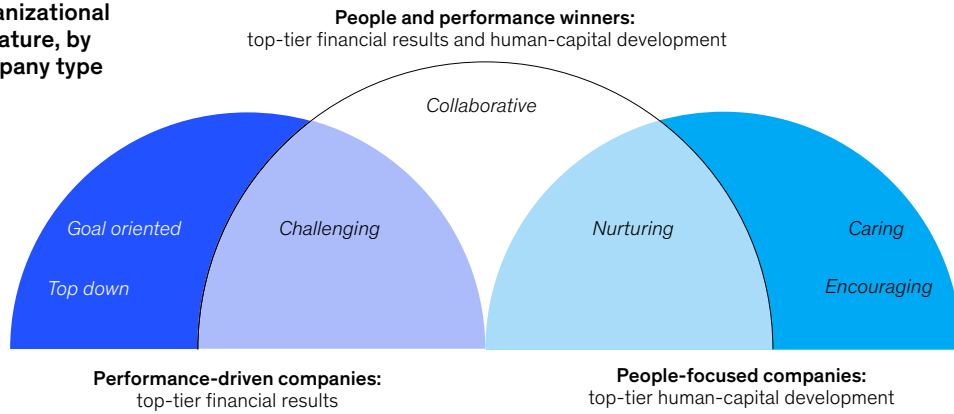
anizational
ature, by
pany type

People and performance winners:
top-tier financial results and human-capital development

Collaborative

Goal oriented

Top down

Challenging

Nurturing

Caring

Encouraging

Performance-driven companies:
top-tier financial results

People-focused companies:
top-tier human-capital development